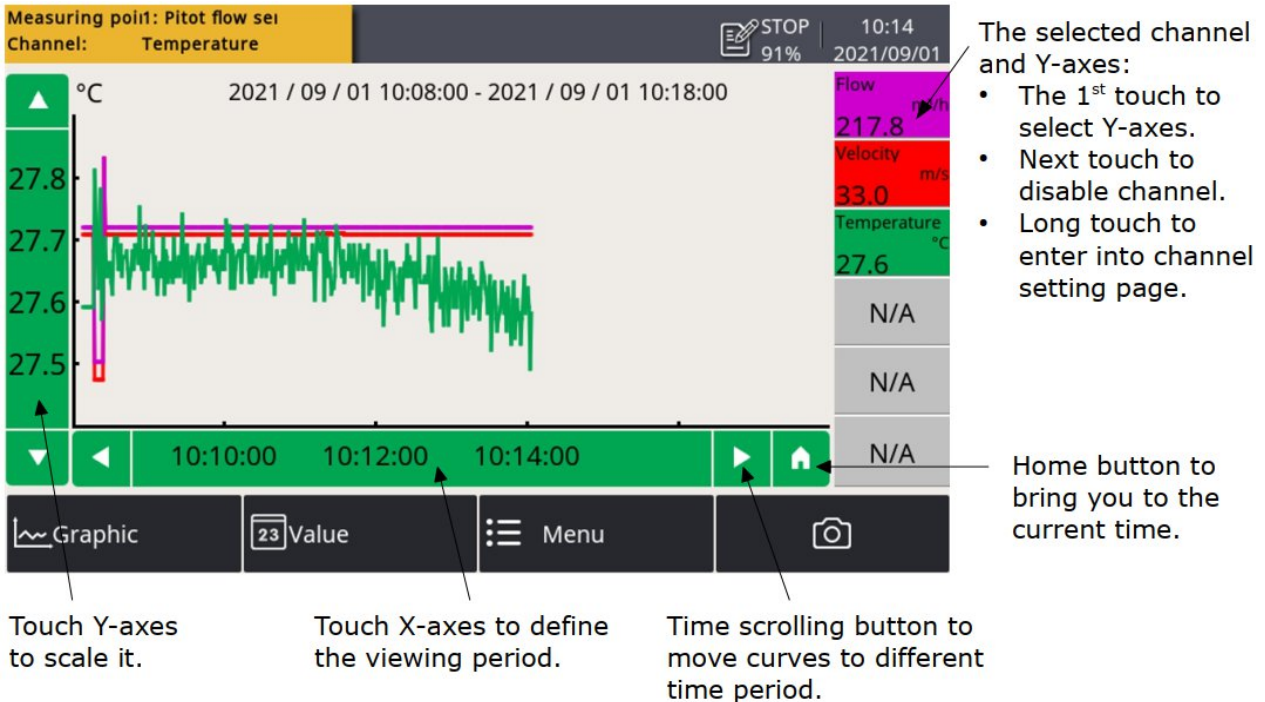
Measuring poi1: Pitot flow sei
Channel: Temperature

STOP
91%

10:14
2021/09/01

°C

2021 / 09 / 01 10:08:00 - 2021 / 09 / 01 10:18:00

27.8
27.7
27.6
27.5

Flow
m³/h
217.8

Velocity
m/s
33.0

Temperature
°C
27.6

N/A
N/A
N/A

10:10:00 10:12:00 10:14:00

Graphic
23 Value
Menu

The selected channel and Y-axes:
• The 1$^{st}$ touch to select Y-axes.
• Next touch to disable channel.
• Long touch to enter into channel setting page.

Home button to bring you to the current time.

Touch Y-axes to scale it.

Touch X-axes to define the viewing period.

Time scrolling button to move curves to different time period.